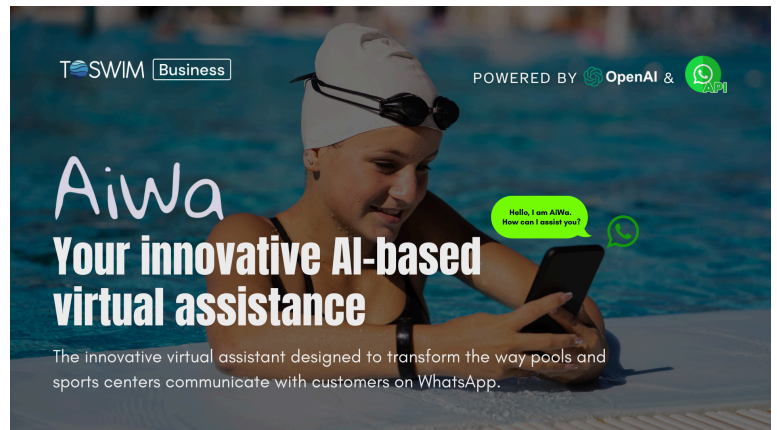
TOSWIM Business

POWERED BY OpenAI & API

AiWa

Hello, I am AiWa. How can I assist you?

Your innovative AI-based virtual assistance

The innovative virtual assistant designed to transform the way pools and sports centers communicate with customers on WhatsApp.